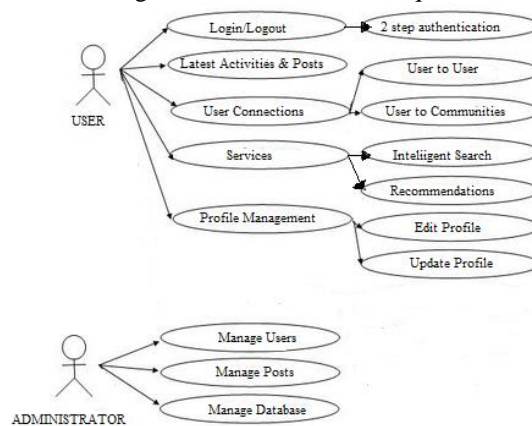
USER

Login/Logout

2 step authentication

Latest Activities & Posts

User Connections

User to User

User to Communities

Services

Inteliigent Search

Recommendations

Profile Management

Edit Profile

Update Profile

ADMINISTRATOR

Manage Users

Manage Posts

Manage Database